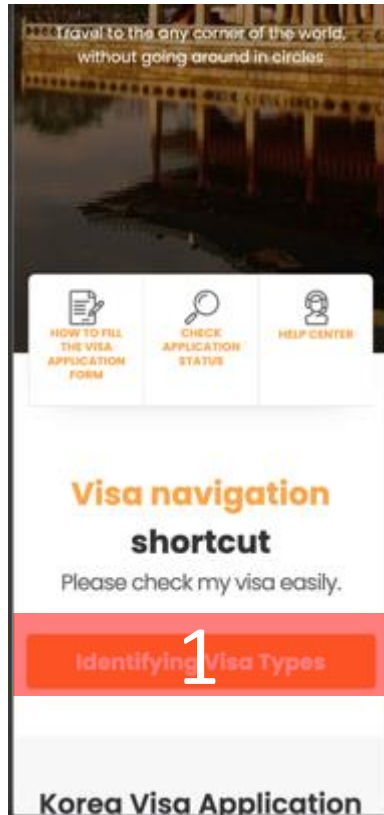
Travel to the any corner of the world, without going around in circles

HOW TO FILL THE VISA APPLICATION FORM

CHECK APPLICATION STATUS

HELP CENTER

Visa navigation

shortcut

Please check my visa easily.

Identifying Visa Types

1

Korea Visa Application